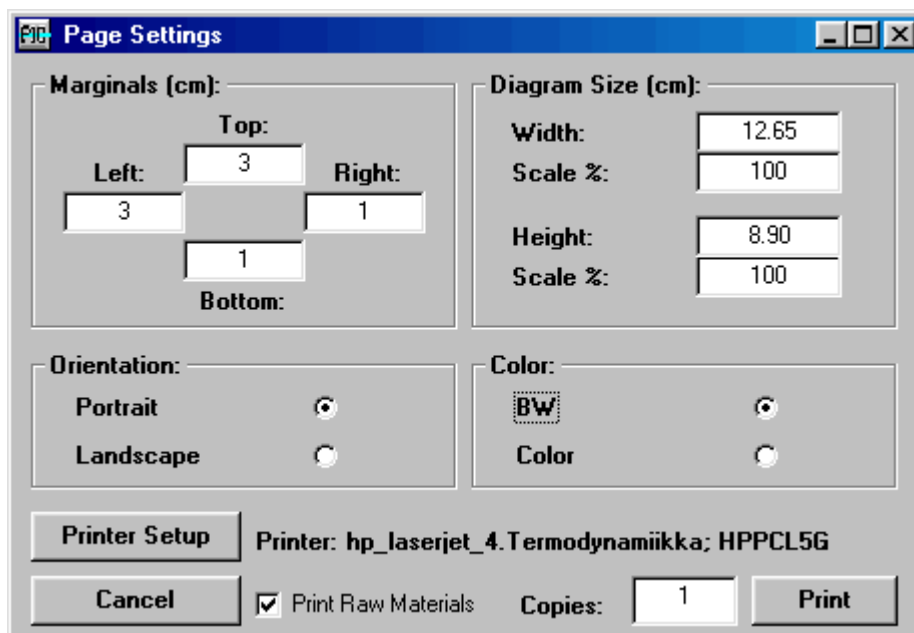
Page Settings

Marginals (cm):

Top:
3
Left:
3
Right:
1
1
Bottom:

Diagram Size (cm):

Width: 12.65
Scale %: 100
Height: 8.90
Scale %: 100

Orientation:
Portrait
Landscape

Color:
BW
Color

Printer Setup
Printer: hp_laserjet_4.Termodynamiikka; HPPCL5G

Cancel
Print Raw Materials
Copies: 1
Print